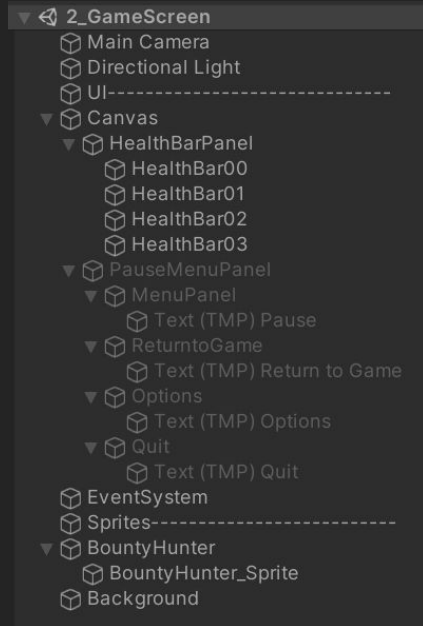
2_GameScreen
Main Camera
Directional Light
UI------------------------------
Canvas
HealthBarPanel
HealthBar00
HealthBar01
HealthBar02
HealthBar03
PauseMenuPanel
MenuPanel
Text (TMP) Pause
ReturntoGame
Text (TMP) Return to Game
Options
Text (TMP) Options
Quit
Text (TMP) Quit
EventSystem
Sprites-------------------------
BountyHunter
BountyHunter_Sprite
Background